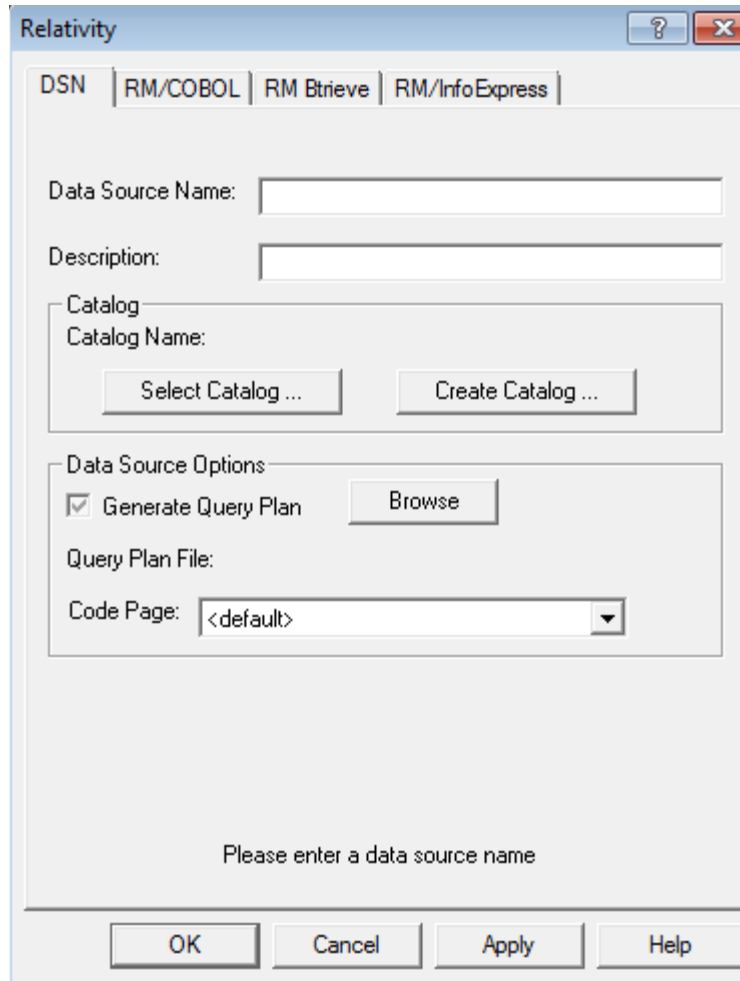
Relativity

?

DSN | RM/COBOL | RM Btrieve | RM/InfoExpress

Data Source Name:

Description:

Catalog

Catalog Name:

Select Catalog ...

Create Catalog ...

Data Source Options

Generate Query Plan

Browse

Query Plan File:

Code Page: <default>

Please enter a data source name

OK

Cancel

Apply

Help